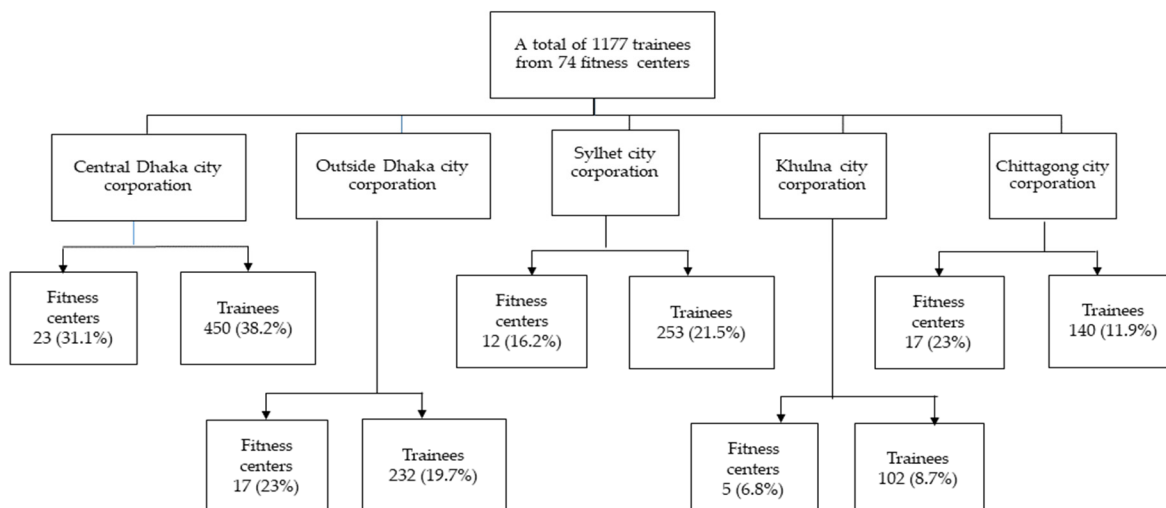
A total of 1177 trainees from 74 fitness centers

Central Dhaka city corporation

Fitness centers 23 (31.1%)

Trainees 450 (38.2%)

Outside Dhaka city corporation

Fitness centers 17 (23%)

Trainees 232 (19.7%)

Sylhet city corporation

Fitness centers 12 (16.2%)

Trainees 253 (21.5%)

Khulna city corporation

Fitness centers 5 (6.8%)

Trainees 102 (8.7%)

Chittagong city corporation

Fitness centers 17 (23%)

Trainees 140 (11.9%)